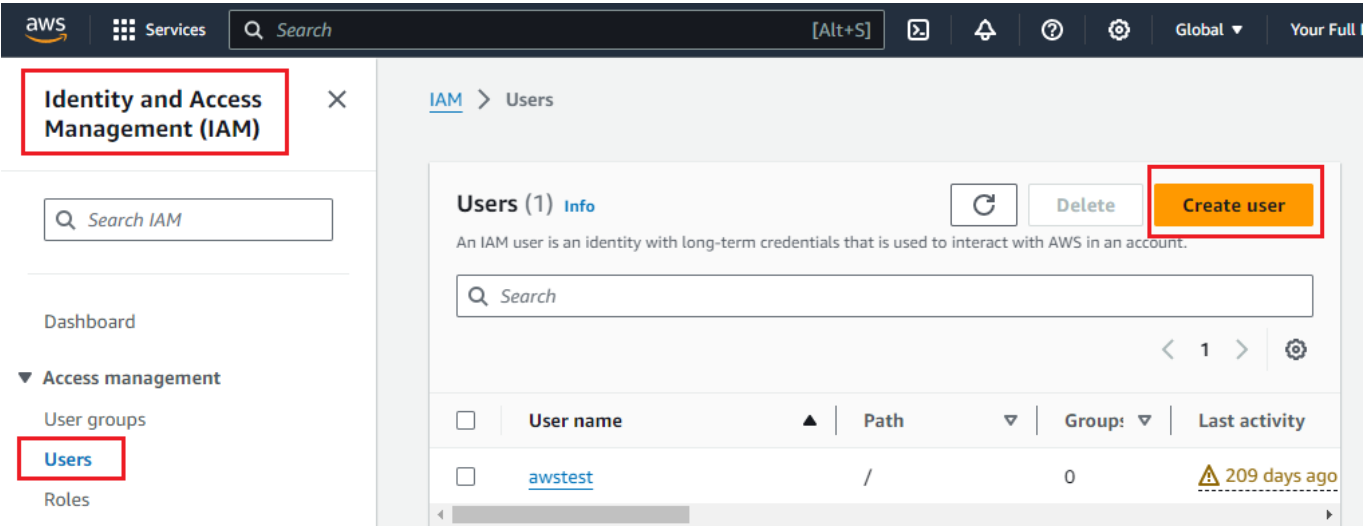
aws Services Search [Alt+S] Global ▼ Your Full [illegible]

Identity and Access Management (IAM)

Search IAM

Dashboard

▼ Access management

User groups

Users

Roles

IAM > Users

Users (1) Info

Delete

Create user

An IAM user is an identity with long-term credentials that is used to interact with AWS in an account.

Search

1

| | User name | Path | Groups | Last activity |
|---|---|---|---|---|
| | awstest | / | 0 | 209 days ago |